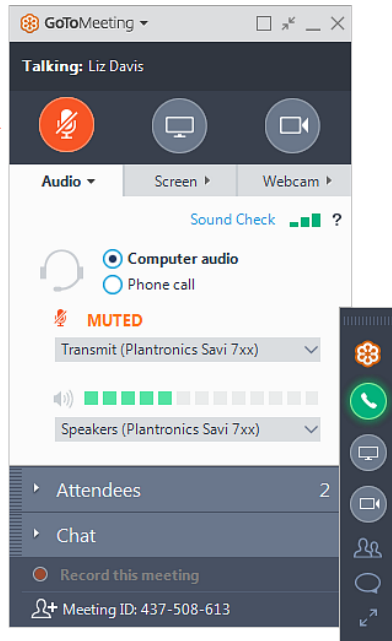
GoToMeeting

Talking: Liz Davis

Audio
Screen
Webcam

Sound Check ?

Computer audio
Phone call

MUTED

Transmit (Plantronics Savi 7xx)

Speakers (Plantronics Savi 7xx)

Attendees 2

Chat

Record this meeting

Meeting ID: 437-508-613